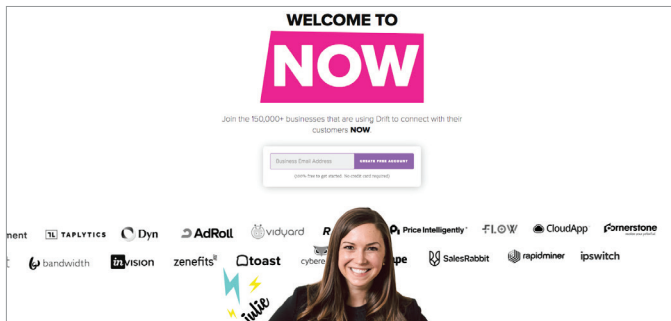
WELCOME TO
NOW

Join the 150,000+ businesses that are using Drift to connect with their customers NOW.

Business Email Address
CREATE FREE ACCOUNT

(100% free to get started. No credit card required)

nent TAPLYTICS Dyn AdRoll vidyard R Price Intelligently FLOW CloudApp Cornerstone

t bandwidth invision zenefits toast cyber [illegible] pe SalesRabbit rapidminer ipswitch

Julie